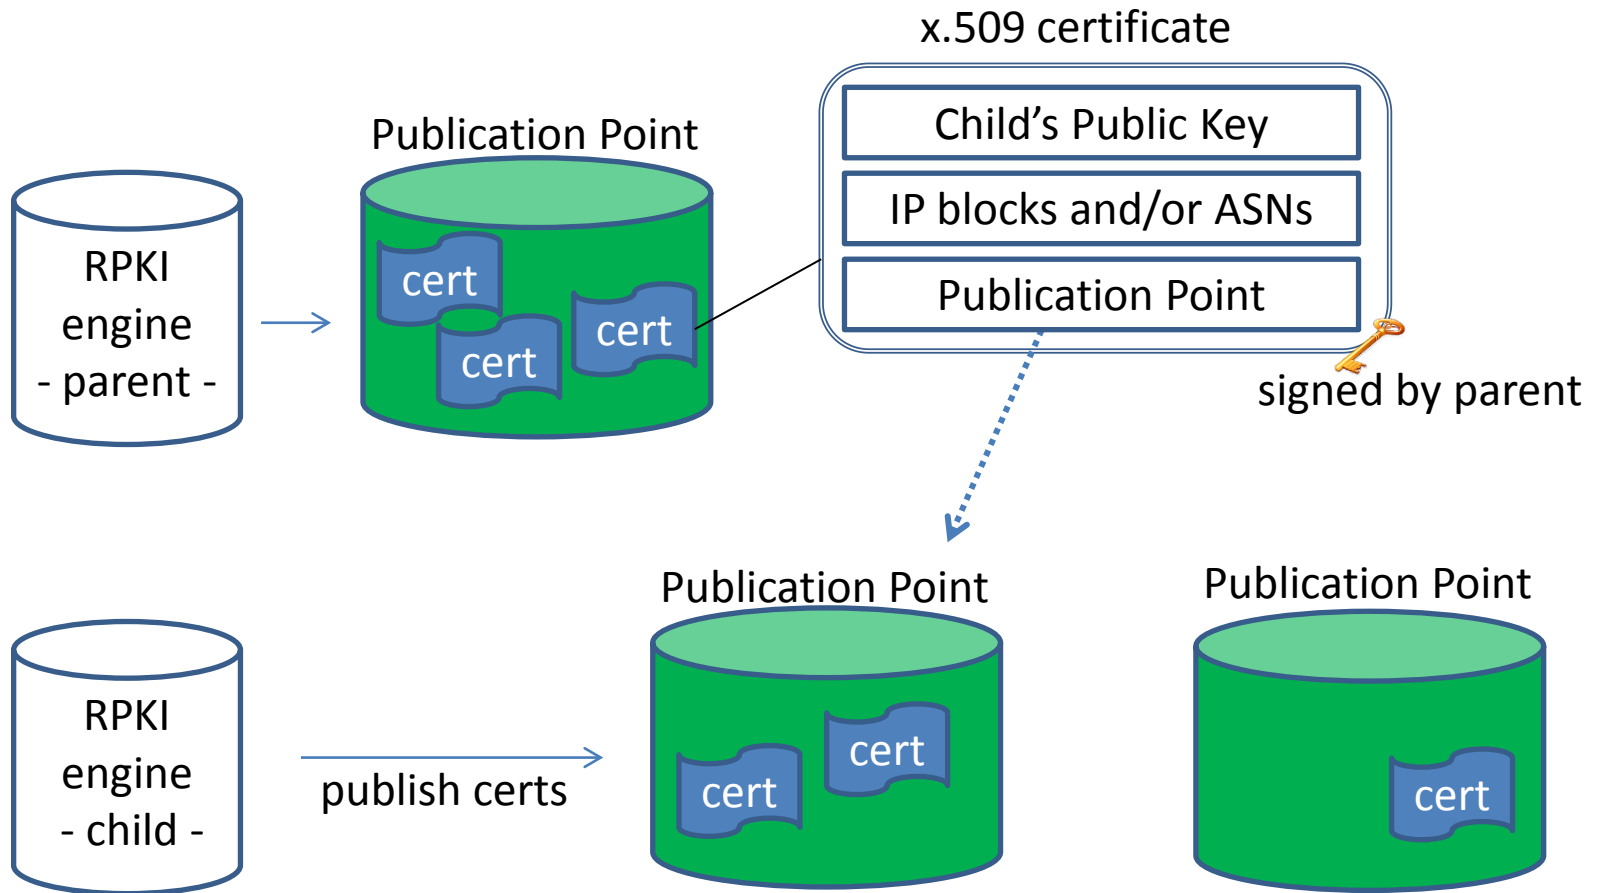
x.509 certificate

Publication Point

Child’s Public Key

IP blocks and/or ASNs

Publication Point

RPKI engine - parent -

cert

cert

cert

signed by parent

Publication Point

Publication Point

RPKI engine - child -

publish certs

cert

cert

cert